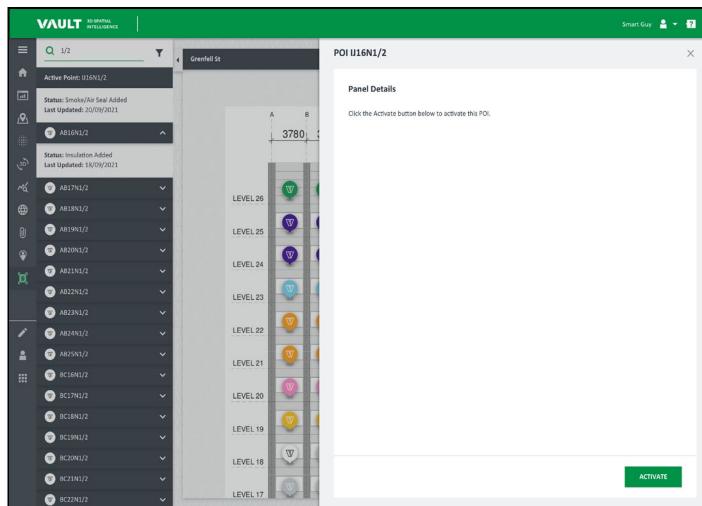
VAULT 3D SPATIAL INTELLIGENCE

Smart Guy

1/2

Active Point: IJ16N1/2

Status: Smoke/Air Seal Added
Last Updated: 20/09/2021

AB16N1/2

Status: Insulation Added
Last Updated: 18/09/2021

AB17N1/2

AB18N1/2

AB19N1/2

AB20N1/2

AB21N1/2

AB22N1/2

AB23N1/2

AB24N1/2

AB25N1/2

BC16N1/2

BC17N1/2

BC18N1/2

BC19N1/2

BC20N1/2

BC21N1/2

BC22N1/2

Grenfell St

A B

3780

LEVEL 26

LEVEL 25

LEVEL 24

LEVEL 23

LEVEL 22

LEVEL 21

LEVEL 20

LEVEL 19

LEVEL 18

LEVEL 17

POI IJ16N1/2

Panel Details

Click the Activate button below to activate this POI.

ACTIVATE